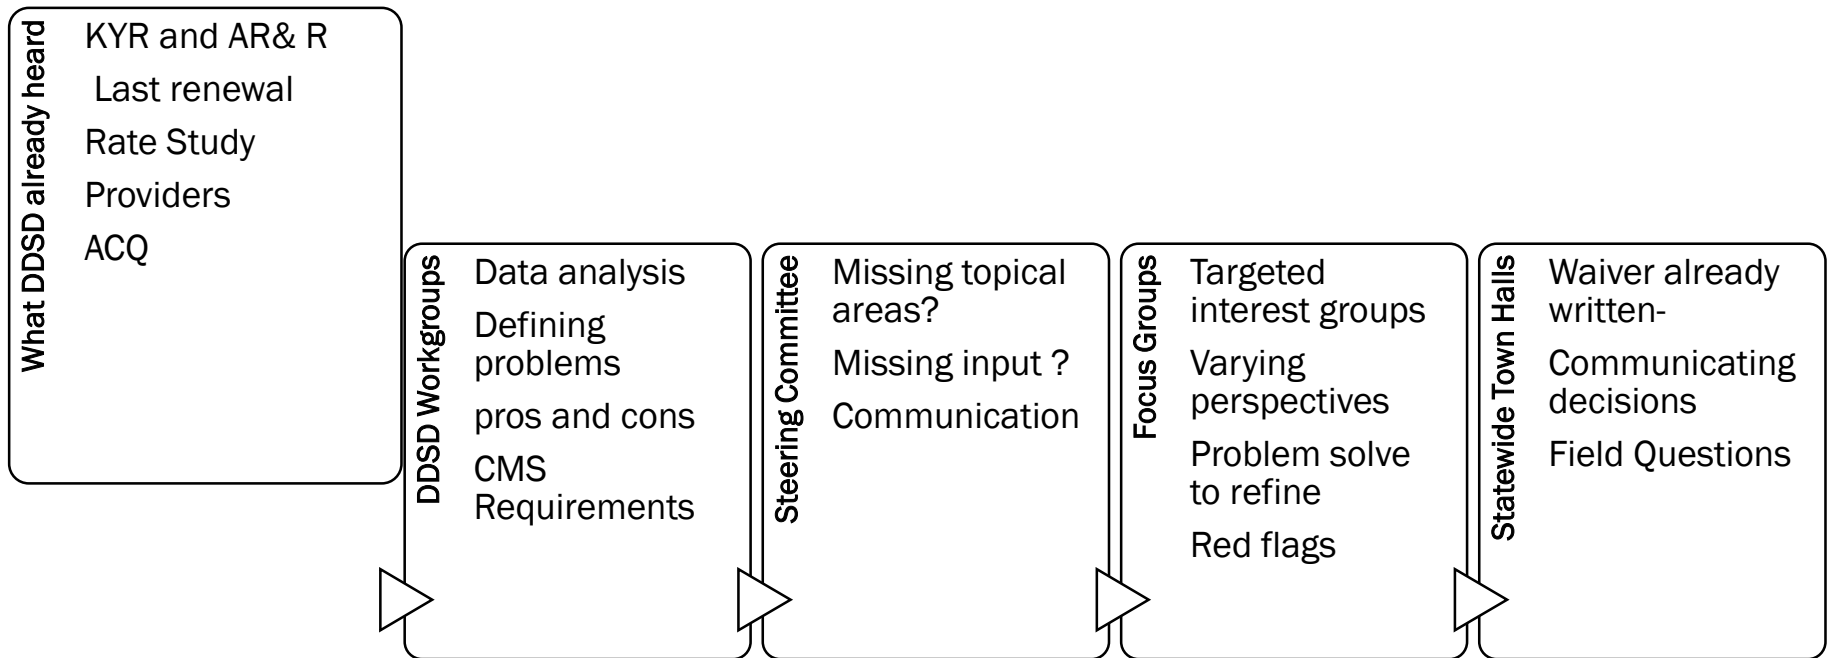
What DDSD already heard

KYR and AR& R

Last renewal

Rate Study

Providers

ACQ

DDSD Workgroups

Data analysis

Defining problems

pros and cons

CMS Requirements

Steering Committee

Missing topical areas?

Missing input ?

Communication

Focus Groups

Targeted interest groups

Varying perspectives

Problem solve to refine

Red flags

Statewide Town Halls

Waiver already written-

Communicating decisions

Field Questions